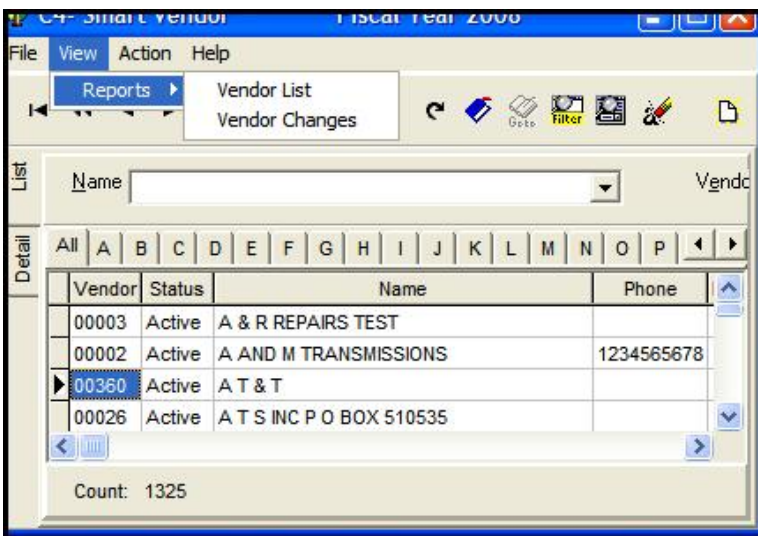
C4- Smart Vendor Fiscal Year 2008

File View Action Help

Reports Vendor List
Vendor Changes

Goto Filter

List
Detail

Name

Vendc

All A B C D E F G H I J K L M N O P

| Vendor | Status | Name | Phone |
|---|---|---|---|
| 00003 | Active | A & R REPAIRS TEST | |
| 00002 | Active | A AND M TRANSMISSIONS | 1234565678 |
| 00360 | Active | A T & T | |
| 00026 | Active | A T S INC P O BOX 510535 | |

Count: 1325